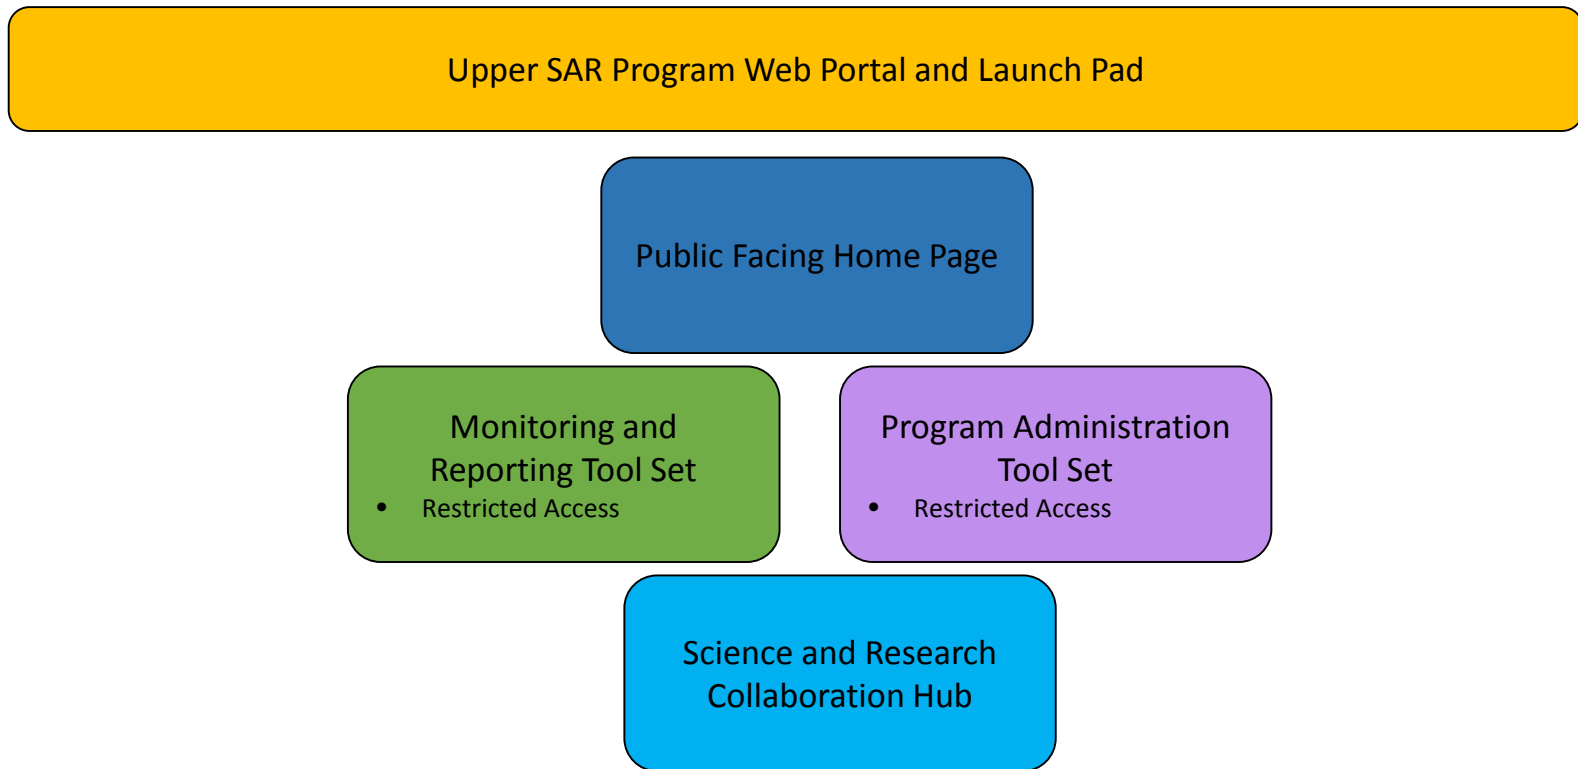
Upper SAR Program Web Portal and Launch Pad

Public Facing Home Page

Monitoring and Reporting Tool Set
- Restricted Access

Program Administration Tool Set
- Restricted Access

Science and Research Collaboration Hub